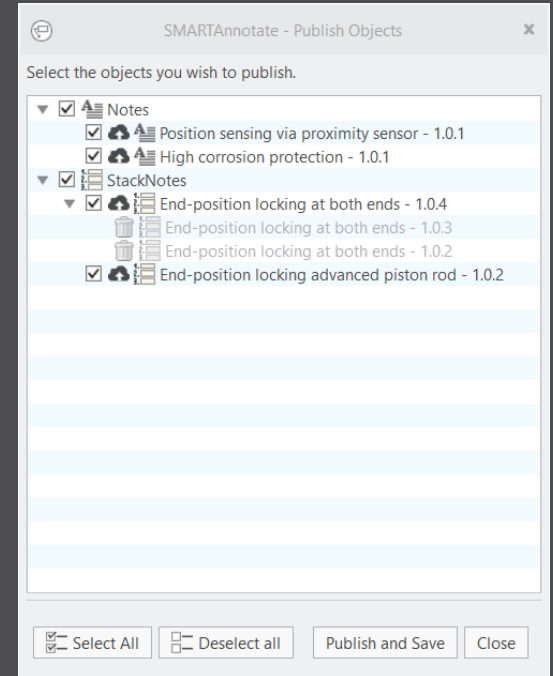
SMARTAnnotate - Publish Objects

Select the objects you wish to publish.

Notes
Position sensing via proximity sensor - 1.0.1
High corrosion protection - 1.0.1
StackNotes
End-position locking at both ends - 1.0.4
End-position locking at both ends - 1.0.3
End-position locking at both ends - 1.0.2
End-position locking advanced piston rod - 1.0.2

Select All
Deselect all
Publish and Save
Close